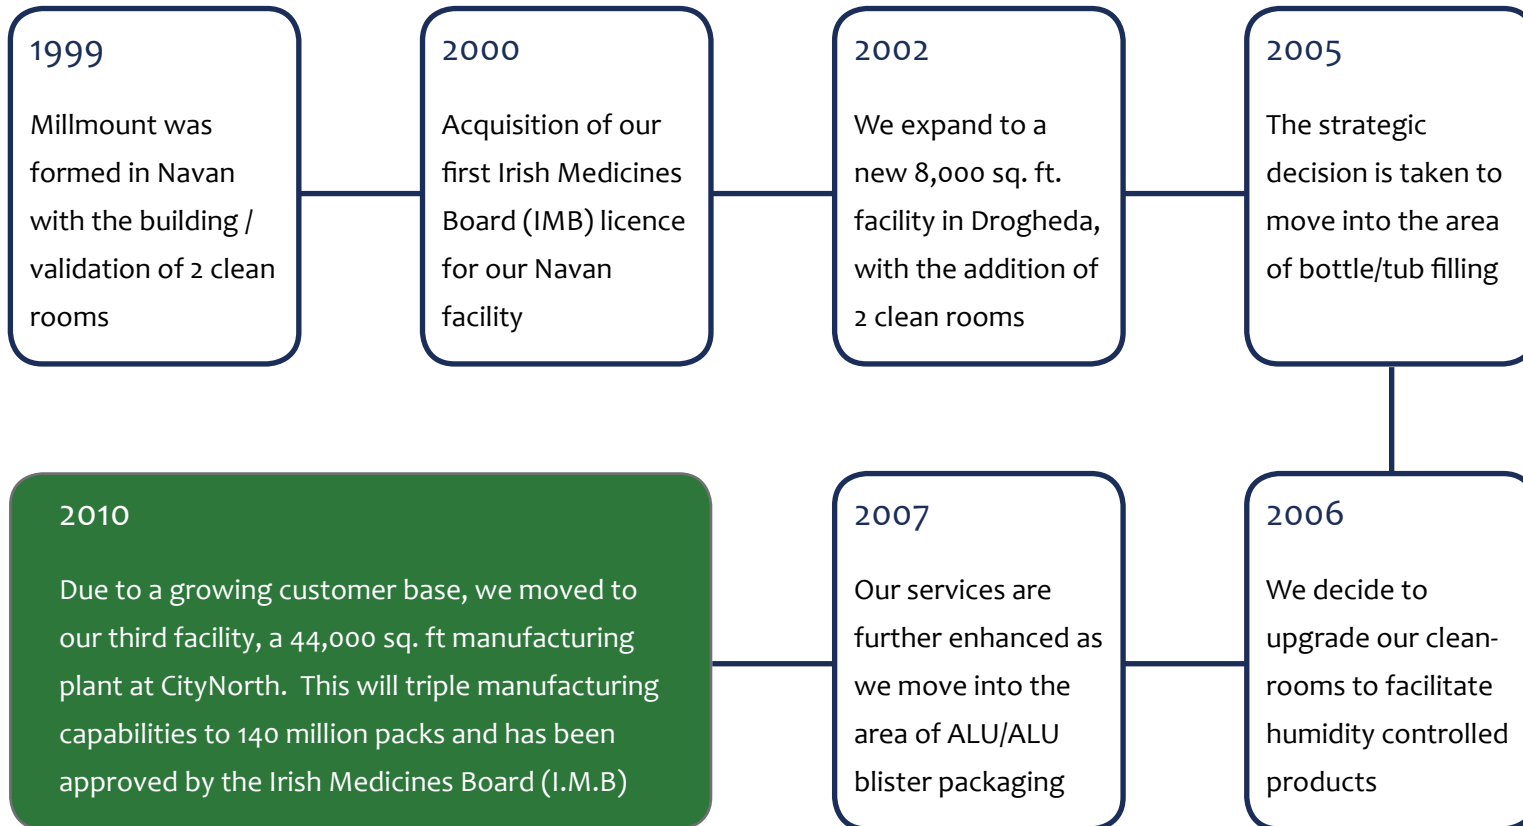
1999

Millmount was formed in Navan with the building / validation of 2 clean rooms

2000

Acquisition of our first Irish Medicines Board (IMB) licence for our Navan facility

2002

We expand to a new 8,000 sq. ft. facility in Drogheda, with the addition of 2 clean rooms

2005

The strategic decision is taken to move into the area of bottle/tub filling

2006

We decide to upgrade our cleanrooms to facilitate humidity controlled products

2007

Our services are further enhanced as we move into the area of ALU/ALU blister packaging

2010

Due to a growing customer base, we moved to our third facility, a 44,000 sq. ft manufacturing plant at CityNorth. This will triple manufacturing capabilities to 140 million packs and has been approved by the Irish Medicines Board (I.M.B)